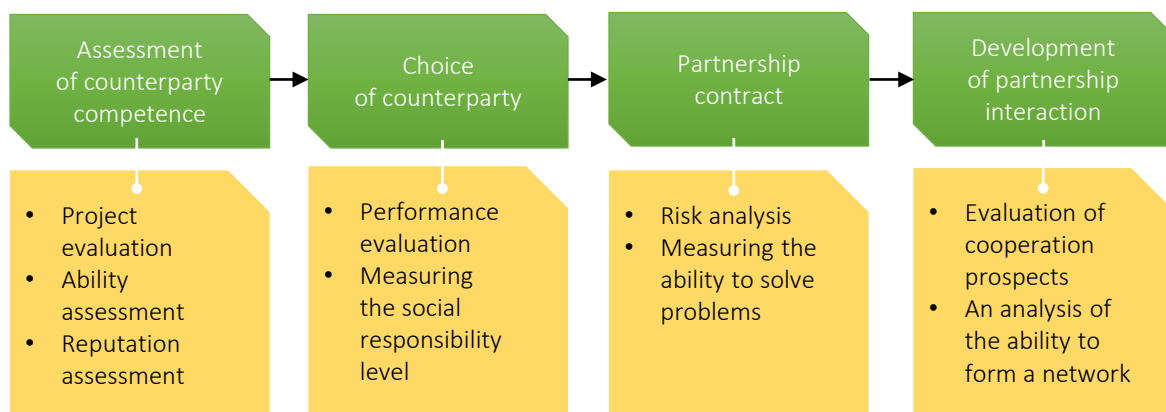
Assessment of counterparty competence

- Project evaluation
- Ability assessment
- Reputation assessment

Choice of counterparty

- Performance evaluation
- Measuring the social responsibility level

Partnership contract

- Risk analysis
- Measuring the ability to solve problems

Development of partnership interaction

- Evaluation of cooperation prospects
- An analysis of the ability to form a network